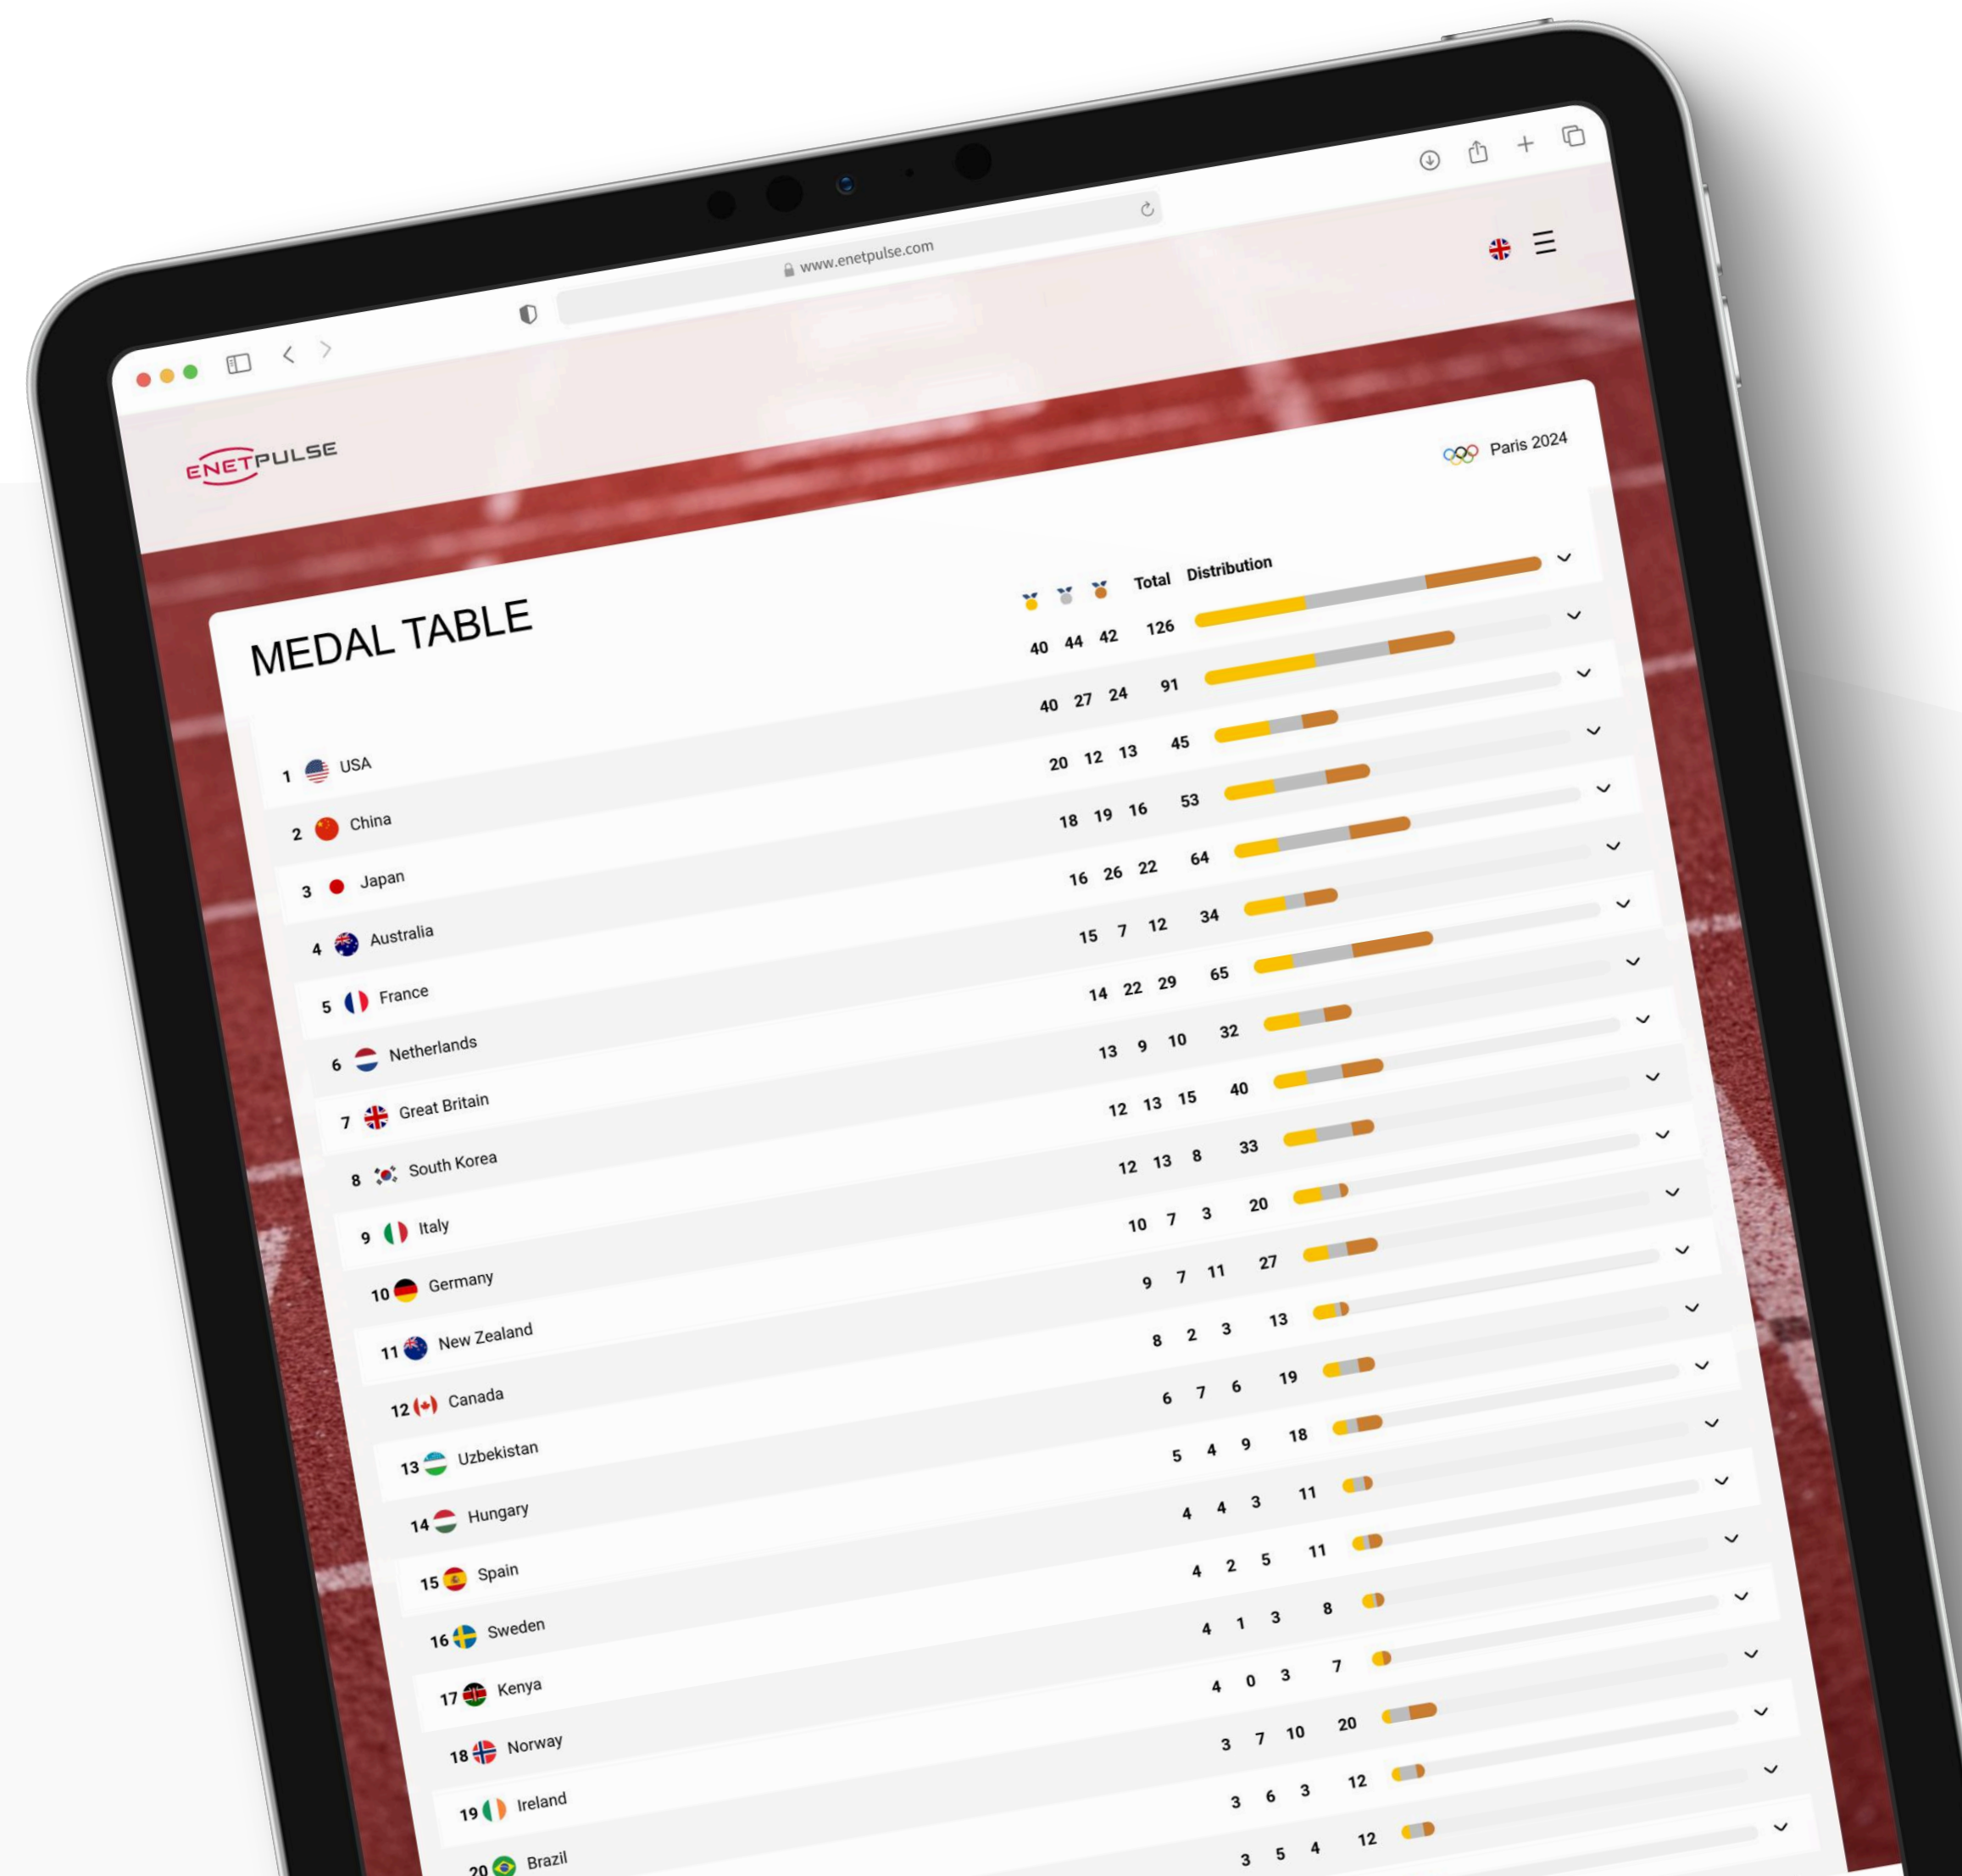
www.enetpulse.com

ENETPULSE

Paris 2024

MEDAL TABLE

| | | | | | Total | Distribution |
|---|---|---|---|---|---|---|
| 1 | USA | 40 | 44 | 42 | 126 | |
| 2 | China | 40 | 27 | 24 | 91 | |
| 3 | Japan | 20 | 12 | 13 | 45 | |
| 4 | Australia | 18 | 19 | 16 | 53 | |
| 5 | France | 16 | 26 | 22 | 64 | |
| 6 | Netherlands | 15 | 7 | 12 | 34 | |
| 7 | Great Britain | 14 | 22 | 29 | 65 | |
| 8 | South Korea | 13 | 9 | 10 | 32 | |
| 9 | Italy | 12 | 13 | 15 | 40 | |
| 10 | Germany | 12 | 13 | 8 | 33 | |
| 11 | New Zealand | 10 | 7 | 3 | 20 | |
| 12 | Canada | 9 | 7 | 11 | 27 | |
| 13 | Uzbekistan | 8 | 2 | 3 | 13 | |
| 14 | Hungary | 6 | 7 | 6 | 19 | |
| 15 | Spain | 5 | 4 | 9 | 18 | |
| 16 | Sweden | 4 | 4 | 3 | 11 | |
| 17 | Kenya | 4 | 2 | 5 | 11 | |
| 18 | Norway | 4 | 1 | 3 | 8 | |
| 19 | Ireland | 4 | 0 | 3 | 7 | |
| 20 | Brazil | 3 | 7 | 10 | 20 | |
| | | 3 | 6 | 3 | 12 | |
| | | 3 | 5 | 4 | 12 | |